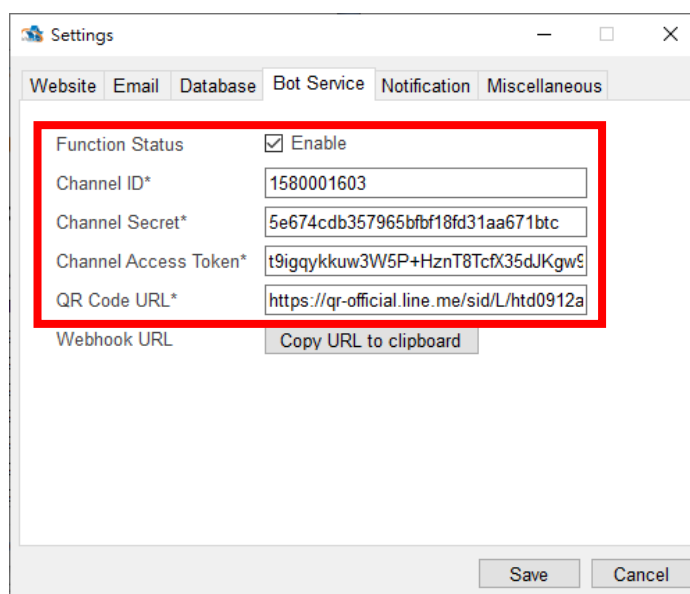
Settings

Website | Email | Database | Bot Service | Notification | Miscellaneous

Function Status ☑ Enable
Channel ID* 1580001603
Channel Secret* 5e674cdb357965bfbf18fd31aa671btc
Channel Access Token* t9igqykkuw3W5P+HznT8TcfX35dJKgw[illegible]
QR Code URL* https://qr-official.line.me/sid/L/htd0912a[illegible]
Webhook URL Copy URL to clipboard

Save Cancel